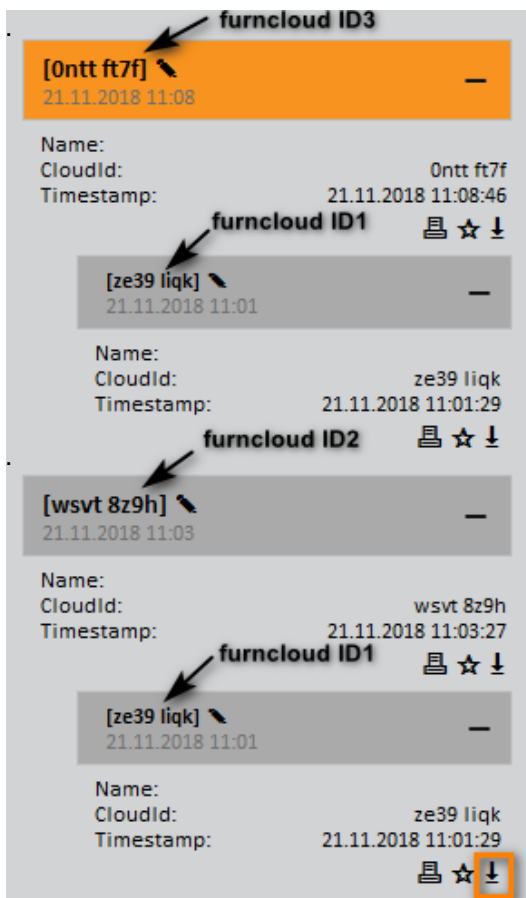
furncloud ID3

[0ntt ft7f]
21.11.2018 11:08

–

Name:
CloudId: 0ntt ft7f
Timestamp: 21.11.2018 11:08:46

furncloud ID1

[ze39 liqk]
21.11.2018 11:01

–

Name:
CloudId: ze39 liqk
Timestamp: 21.11.2018 11:01:29

furncloud ID2

[wsvt 8z9h]
21.11.2018 11:03

–

Name:
CloudId: wsvt 8z9h
Timestamp: 21.11.2018 11:03:27

furncloud ID1

[ze39 liqk]
21.11.2018 11:01

–

Name:
CloudId: ze39 liqk
Timestamp: 21.11.2018 11:01:29